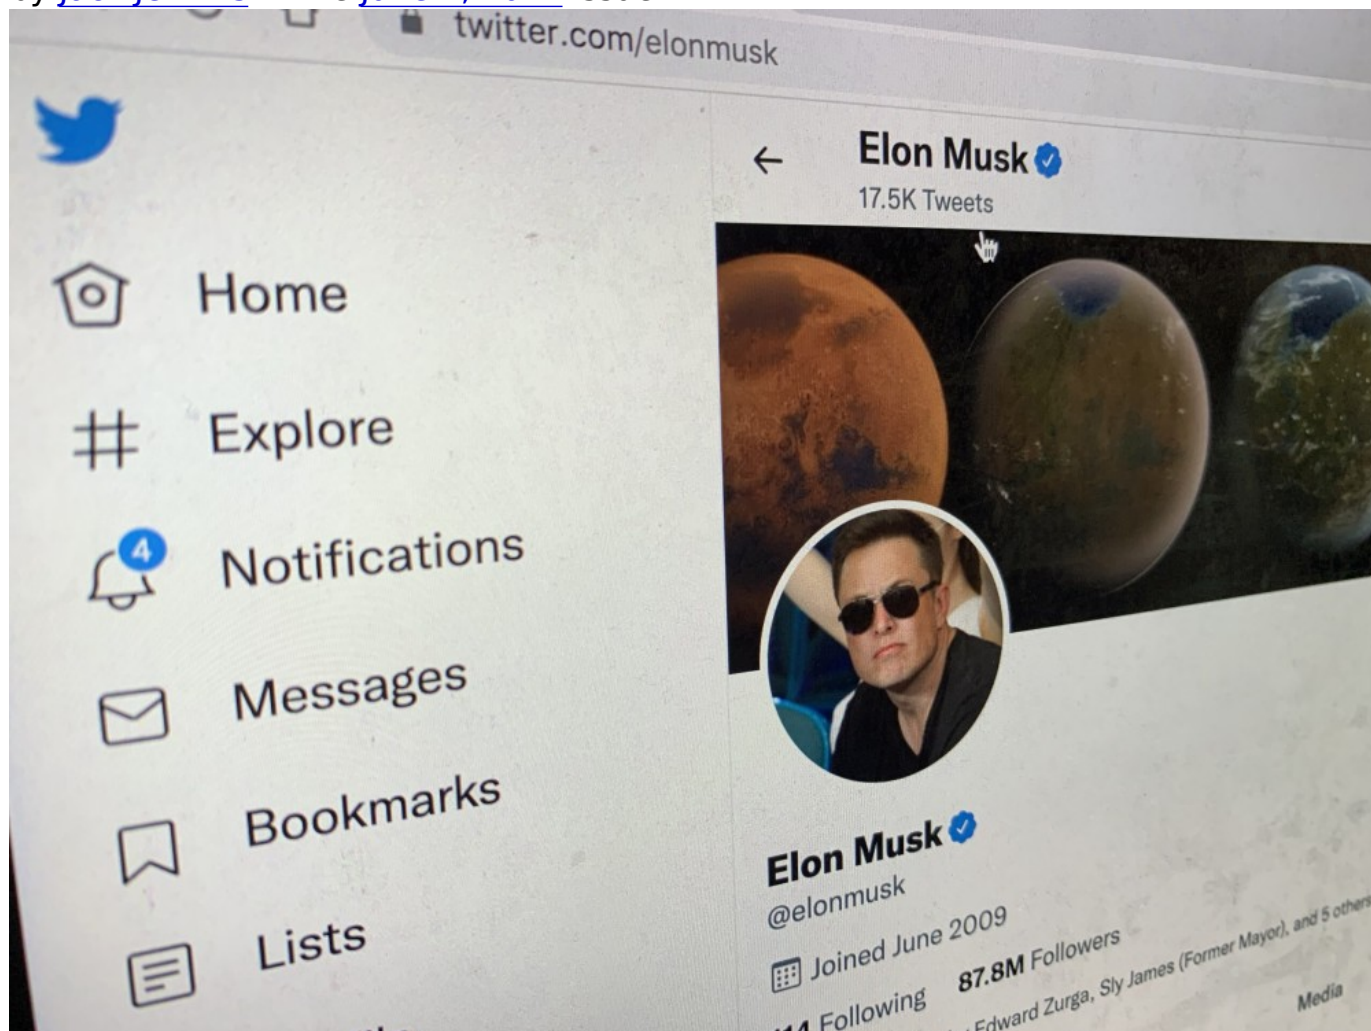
twitter.com/elonmusk

Elon Musk
17.5K Tweets

Home

Explore

4
Notifications

Messages

Bookmarks

Lists

Elon Musk
@elonmusk
Joined June 2009
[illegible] Following 87.8M Followers
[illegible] Edward Zurga, Sly James (Former Mayor), and 5 others
Media